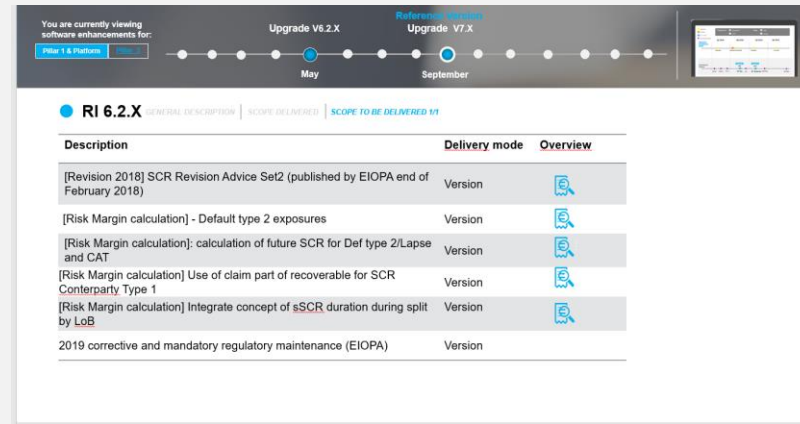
You are currently viewing software enhancements for:

Pillar 1 & Platform | Pillar 2

Upgrade V6.2.X

Reference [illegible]
Upgrade V7.X

May

September

RI 6.2.X GENERAL DESCRIPTION | SCOPE DELIVERED | SCOPE TO BE DELIVERED 1/1

| Description | Delivery mode | Overview |
|---|---|---|
| [Revision 2018] SCR Revision Advice Set2 (published by EIOPA end of February 2018) | Version | |
| [Risk Margin calculation] - Default type 2 exposures | Version | |
| [Risk Margin calculation]: calculation of future SCR for Def type 2/Lapse and CAT | Version | |
| [Risk Margin calculation] Use of claim part of recoverable for SCR Conterparty Type 1 | Version | |
| [Risk Margin calculation] Integrate concept of sSCR duration during split by LoB | Version | |
| 2019 corrective and mandatory regulatory maintenance (EIOPA) | Version | |